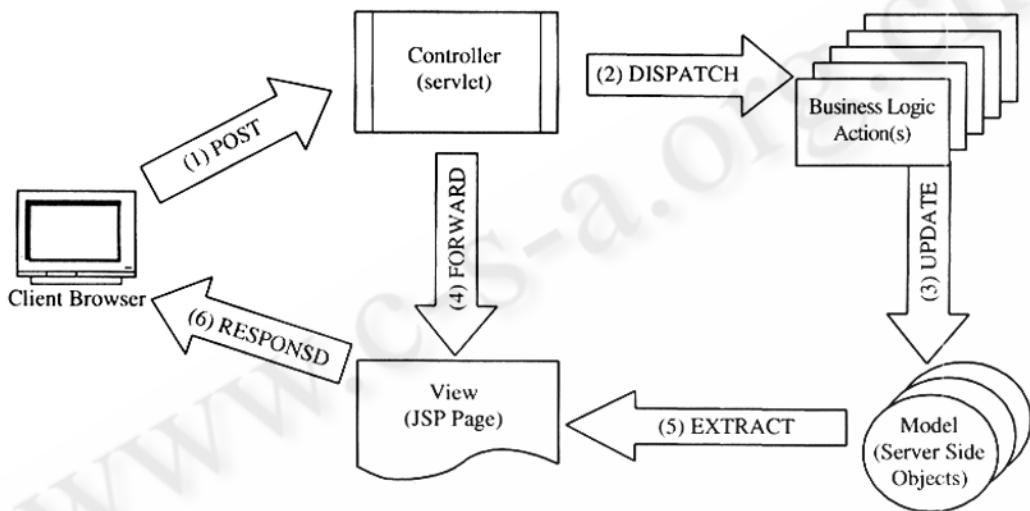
Controller (servlet)

(2) DISPATCH

Business Logic Action(s)

(1) POST

(4) FORWARD

(3) UPDATE

Client Browser

(6) RESPONSD

View (JSP Page)

(5) EXTRACT

Model (Server Side Objects)

www.cs-a.org.cn